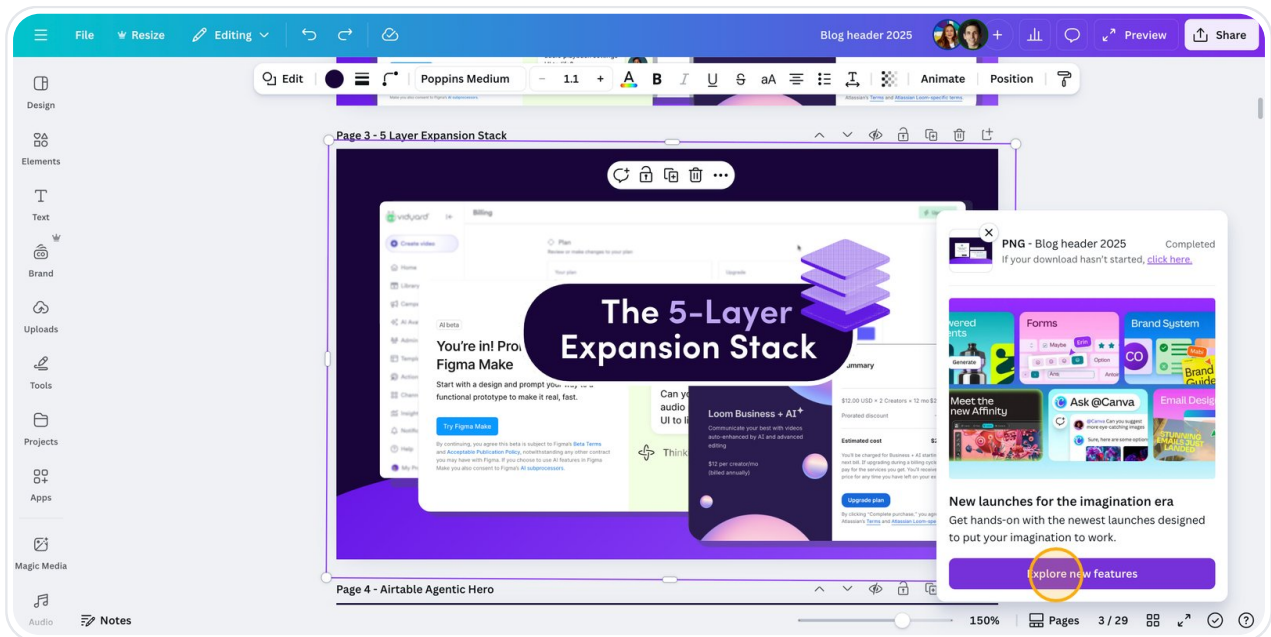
File Resize Editing Blog header 2025 Preview Share

Edit Poppins Medium 1.1 Animate Position

Design
Elements
Text
Brand
Uploads
Tools
Projects
Apps
Magic Media
Audio

Page 3 - 5 Layer Expansion Stack

vidyard
Billing
Create video
Home
Library
Plan
Review or make changes to your plan
Your plan
Upgrade
AI beta
You're in! Pro
Figma Make
Start with a design and prompt your way to a functional prototype to make it real, fast.
Try Figma Make
By continuing, you agree this beta is subject to Figma's Beta Terms and Acceptable Publication Policy, notwithstanding any other contract you may have with Figma. If you choose to use AI features in Figma Make you also consent to Figma's AI subprocessors.

The 5-Layer Expansion Stack

Can yo
audio
UI to li
Think
Loom Business + AI
Communicate your best with videos auto-enhanced by AI and advanced editing
$12 per creator/mo (billed annually)
ummary
$12.00 USD × 2 Creators × 12 mo $2
Prorated discount
Estimated cost
Upgrade plan
By clicking "Complete purchase," you agr Atlassian's Terms and Atlassian Loom-spe

PNG - Blog header 2025 Completed
If your download hasn't started, click here.
wered ents
Generate
Forms
Maybe
Brand System
CO
Brand Guide
Meet the new Affinity
Ask @Canva
Email Design
New launches for the imagination era
Get hands-on with the newest launches designed to put your imagination to work.
Explore new features

Page 4 - Airtable Agentic Hero

Notes 150% Pages 3 / 29